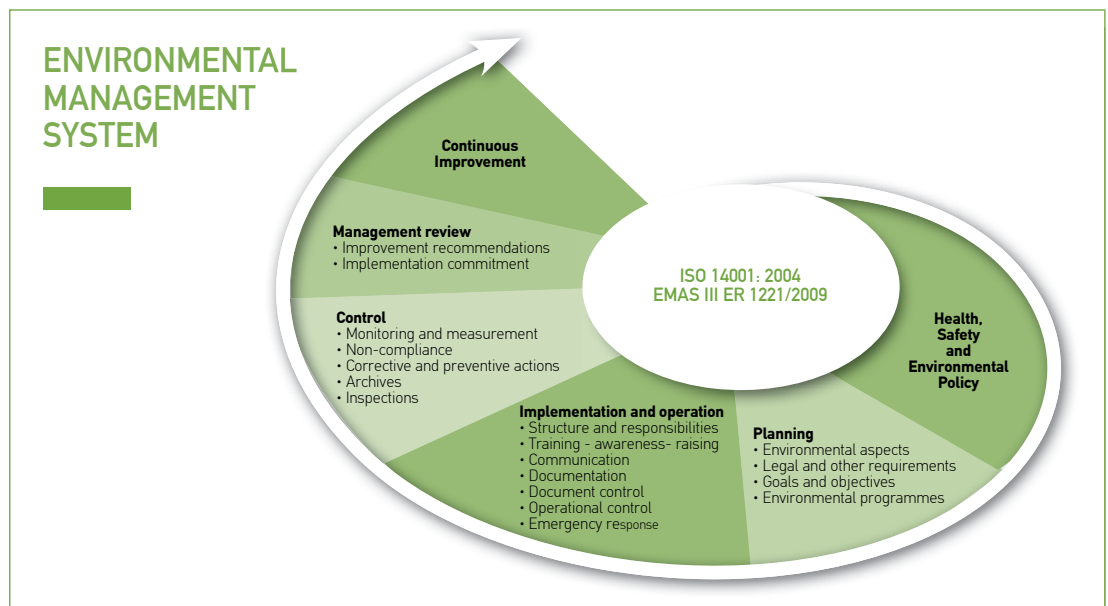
ENVIRONMENTAL MANAGEMENT SYSTEM

Continuous Improvement

Management review
• Improvement recommendations
• Implementation commitment

ISO 14001: 2004
EMAS III ER 1221/2009

Control
• Monitoring and measurement
• Non-compliance
• Corrective and preventive actions
• Archives
• Inspections

Health, Safety and Environmental Policy

Implementation and operation
• Structure and responsibilities
• Training - awareness- raising
• Communication
• Documentation
• Document control
• Operational control
• Emergency response

Planning
• Environmental aspects
• Legal and other requirements
• Goals and objectives
• Environmental programmes